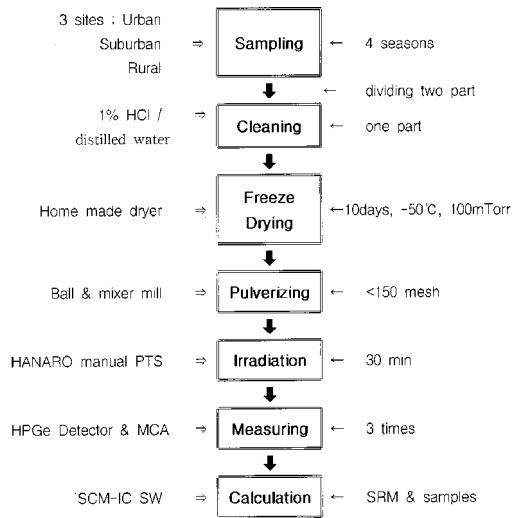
3 sites : Urban
Suburban
Rural
⇒ Sampling ← 4 seasons

← dividing two part

1% HCl / distilled water ⇒ Cleaning ← one part

Home made dryer ⇒ Freeze Drying ←10days, -50°C, 100mTorr

Ball & mixer mill ⇒ Pulverizing ← <150 mesh

HANARO manual PTS ⇒ Irradiation ← 30 min

HPGe Detector & MCA ⇒ Measuring ← 3 times

'SCM-IC SW ⇒ Calculation ← SRM & samples